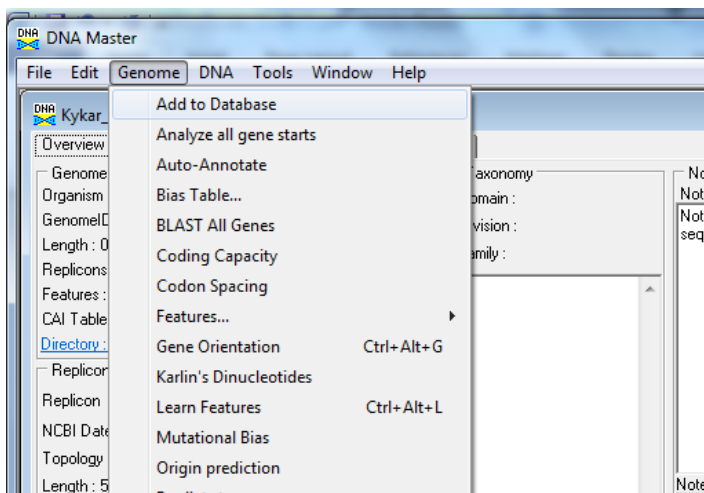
DNA DNA Master

File Edit Genome DNA Tools Window Help

DNA Kykar_

Overview

Genome
Organism
GenomeID
Length : 0
Replicons
Features :
CAI Table
Directory :

Replicon
Replicon
NCBI Date
Topology
Length : 5

Add to Database
Analyze all gene starts
Auto-Annotate
Bias Table...
BLAST All Genes
Coding Capacity
Codon Spacing
Features...
Gene Orientation Ctrl+Alt+G
Karlin's Dinucleotides
Learn Features Ctrl+Alt+L
Mutational Bias
Origin prediction

axonomy
omain :
vision :
amily :

No
Not
Not
seq

Note